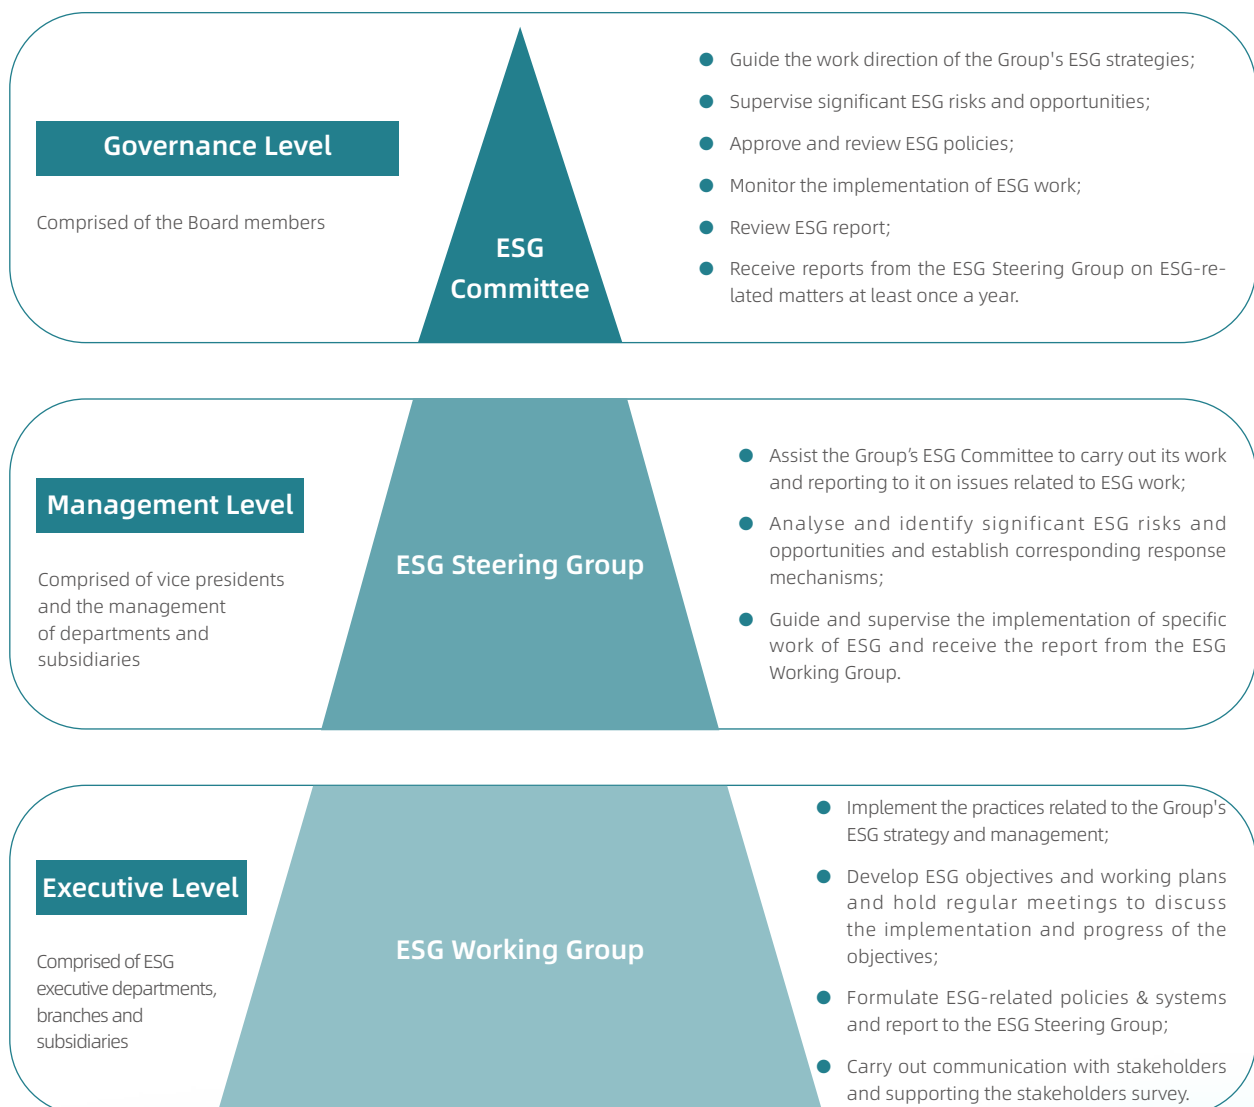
Governance Level

Comprised of the Board members

ESG Committee

Guide the work direction of the Group's ESG strategies;

Supervise significant ESG risks and opportunities;

Approve and review ESG policies;

Monitor the implementation of ESG work;

Review ESG report;

Receive reports from the ESG Steering Group on ESG-related matters at least once a year.

Management Level

Comprised of vice presidents and the management of departments and subsidiaries

ESG Steering Group

Assist the Group's ESG Committee to carry out its work and reporting to it on issues related to ESG work;

Analyse and identify significant ESG risks and opportunities and establish corresponding response mechanisms;

Guide and supervise the implementation of specific work of ESG and receive the report from the ESG Working Group.

Executive Level

Comprised of ESG executive departments, branches and subsidiaries

ESG Working Group

Implement the practices related to the Group's ESG strategy and management;

Develop ESG objectives and working plans and hold regular meetings to discuss the implementation and progress of the objectives;

Formulate ESG-related policies & systems and report to the ESG Steering Group;

Carry out communication with stakeholders and supporting the stakeholders survey.